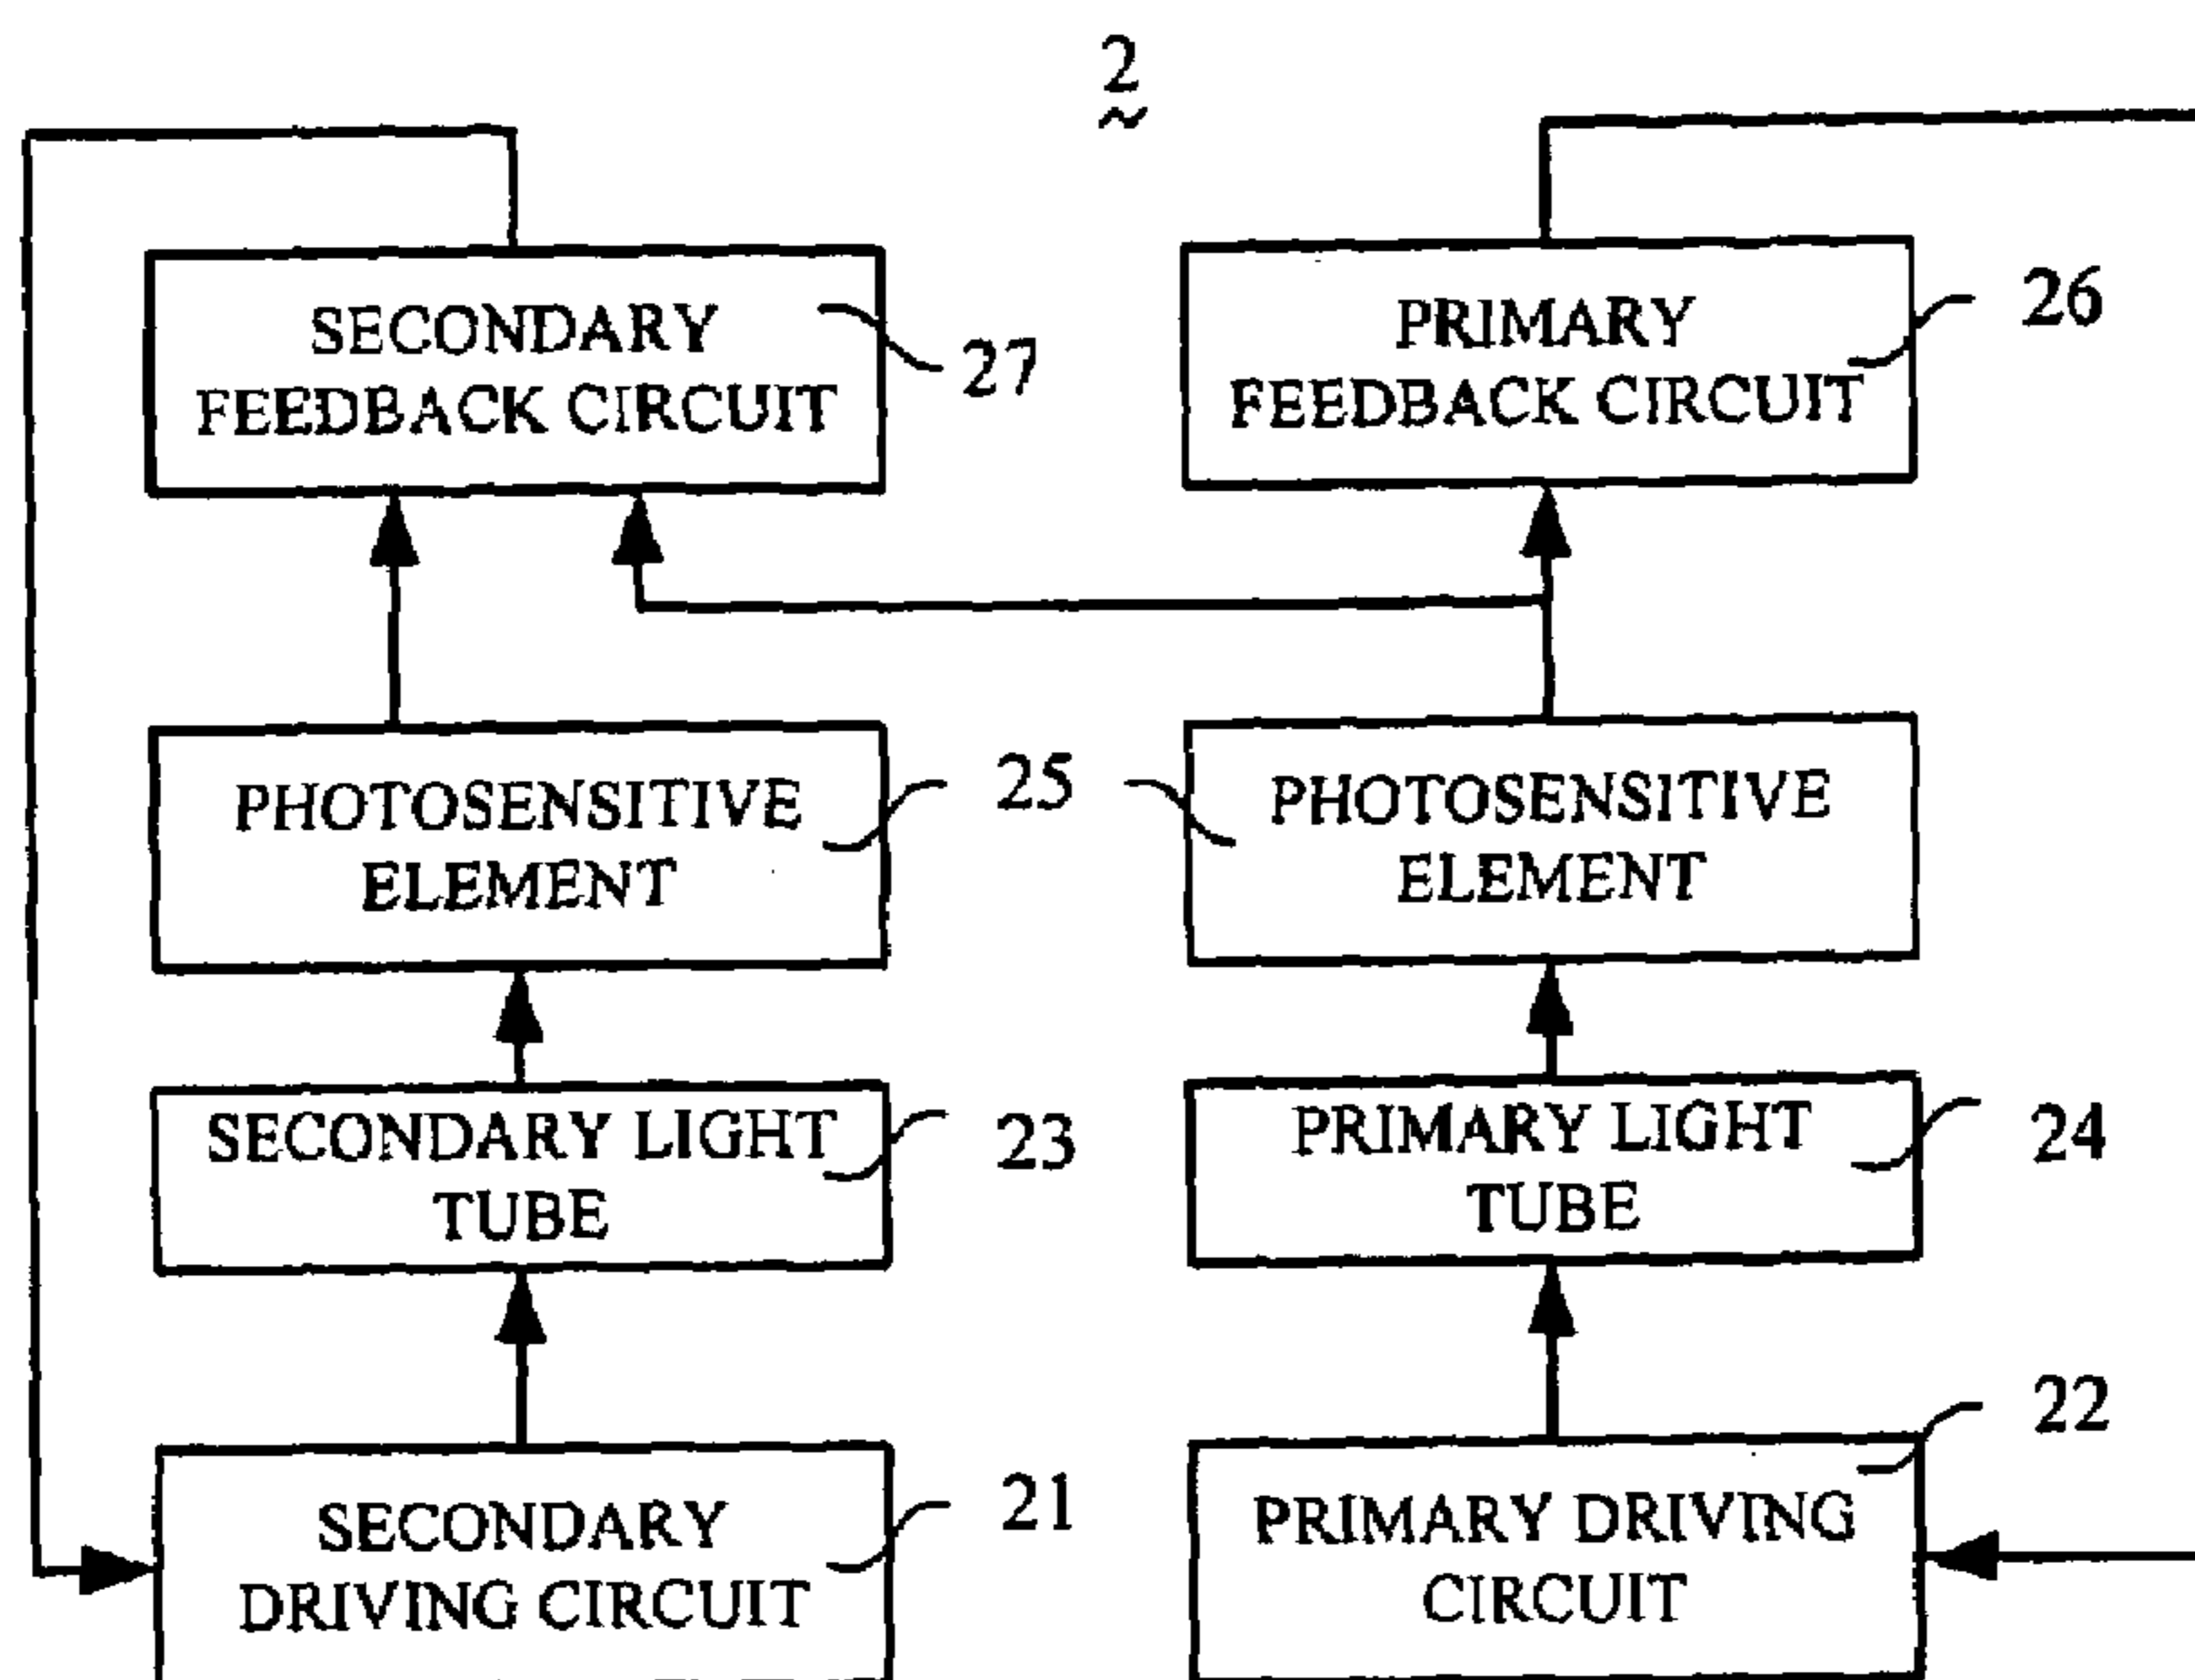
2

SECONDARY FEEDBACK CIRCUIT

27

PRIMARY FEEDBACK CIRCUIT

26

PHOTOSENSITIVE ELEMENT

25

PHOTOSENSITIVE ELEMENT

SECONDARY LIGHT TUBE

23

PRIMARY LIGHT TUBE

24

22

SECONDARY DRIVING CIRCUIT

21

PRIMARY DRIVING CIRCUIT